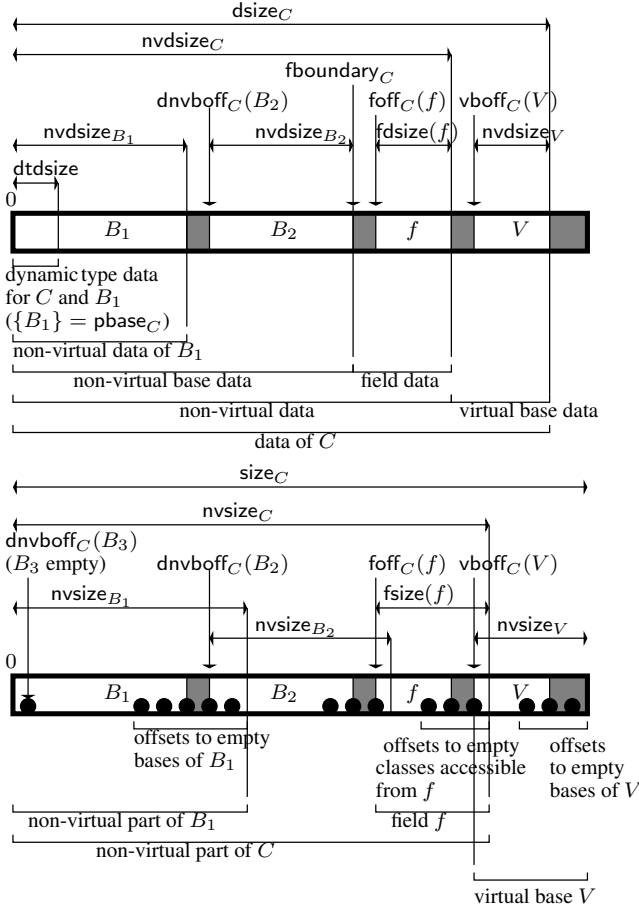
$\mathsf{dsize}_C$

$\mathsf{nvdsize}_C$

$\mathsf{fboundary}_C$

$\mathsf{dnvboff}_C(B_2)$

$\mathsf{foff}_C(f)$

$\mathsf{vboff}_C(V)$

$\mathsf{nvdsize}_{B_1}$

$\mathsf{nvdsize}_{B_2}$

$\mathsf{fdsize}(f)$

$\mathsf{nvdsize}_V$

$\mathsf{dtdsize}$

0

$B_1$ $B_2$ $f$ $V$

dynamic type data for $C$ and $B_1$ ($\{B_1\} = \mathsf{pbase}_C$)

non-virtual data of $B_1$

non-virtual base data

field data

non-virtual data

virtual base data

data of $C$

$\mathsf{size}_C$

$\mathsf{nvsize}_C$

$\mathsf{dnvboff}_C(B_3)$ ($B_3$ empty)

$\mathsf{dnvboff}_C(B_2)$

$\mathsf{foff}_C(f)$

$\mathsf{vboff}_C(V)$

$\mathsf{nvsize}_{B_1}$

$\mathsf{fsize}(f)$

$\mathsf{nvsize}_{B_2}$

$\mathsf{nvsize}_V$

0

$B_1$ $B_2$ $f$ $V$

offsets to empty bases of $B_1$

offsets to empty classes accessible from $f$

offsets to empty bases of $V$

non-virtual part of $B_1$

field $f$

non-virtual part of $C$

virtual base $V$